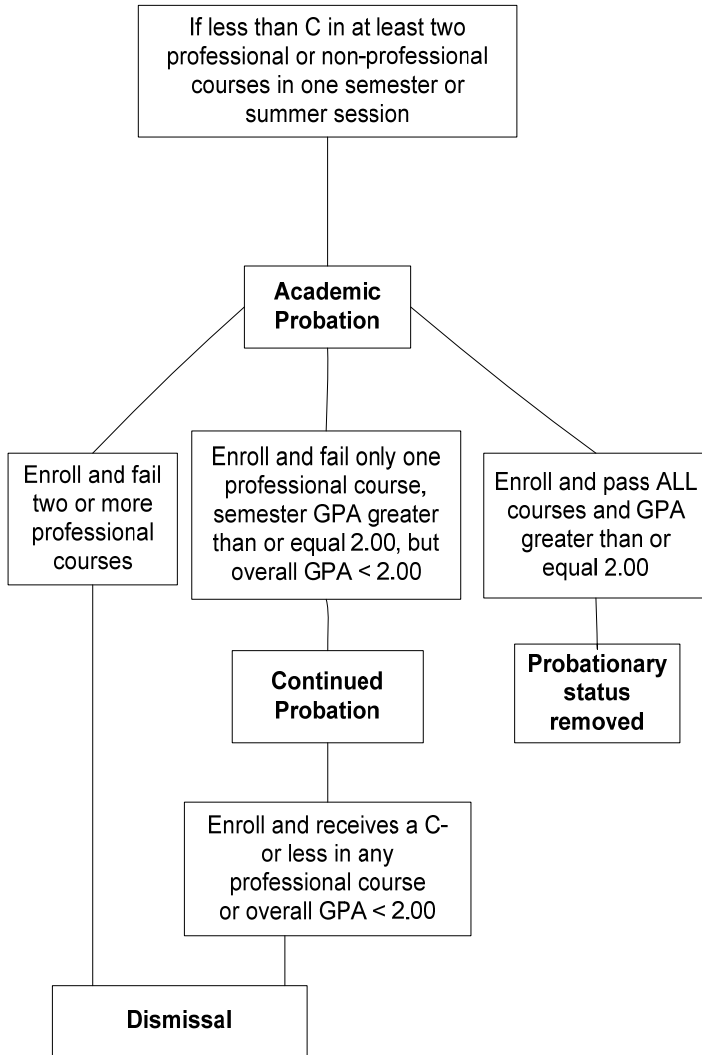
If less than C in at least two professional or non-professional courses in one semester or summer session

**Academic Probation**

Enroll and fail two or more professional courses

Enroll and fail only one professional course, semester GPA greater than or equal 2.00, but overall GPA < 2.00

Enroll and pass ALL courses and GPA greater than or equal 2.00

**Continued Probation**

**Probationary status removed**

Enroll and receives a C- or less in any professional course or overall GPA < 2.00

**Dismissal**